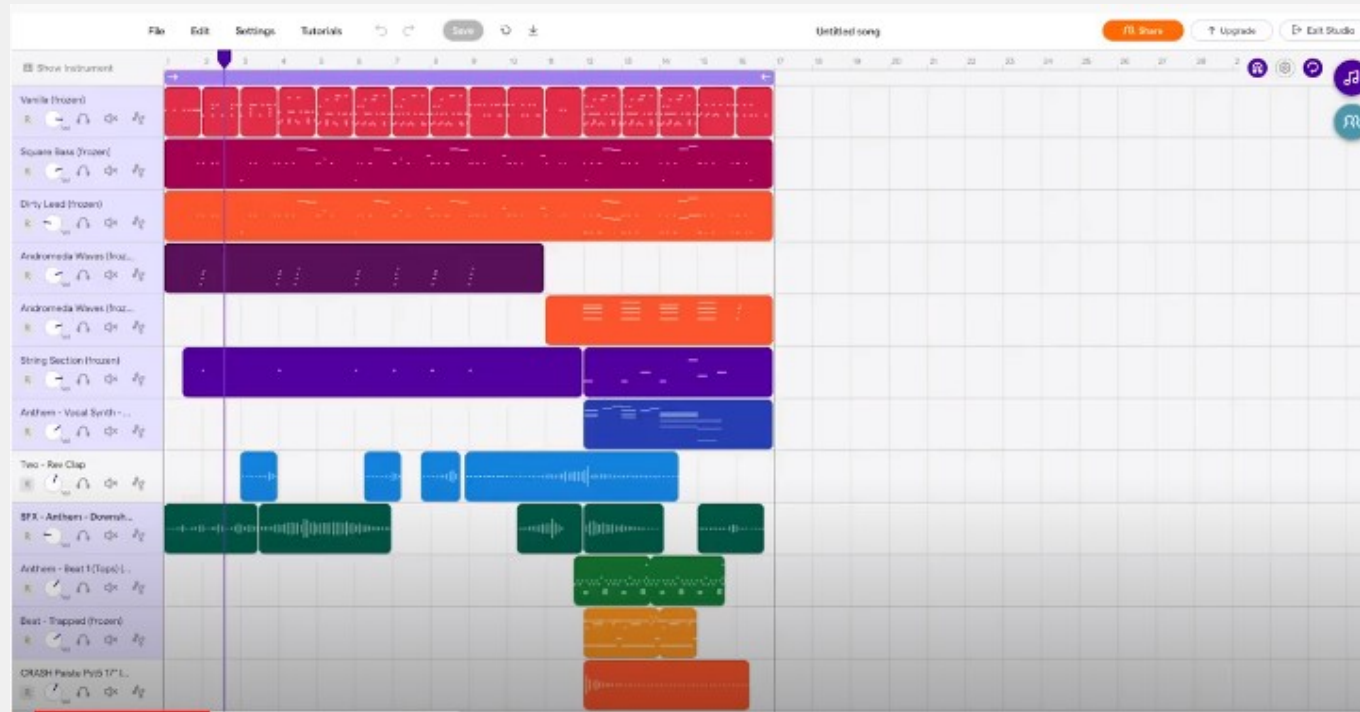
File Edit Settings Tutorials Save Untitled song Share Upgrade Exit Studio

Show Instrument

1 2 3 4 5 6 7 8 9 10 11 12 13 14 15 16 17 18 19 20 21 22 23 24 25 26 27 28

Vanilla (frozen)
Square Bass (frozen)
Dirty Lead (frozen)
Andromeda Waves (froz...
Andromeda Waves (froz...
String Section (frozen)
Anthem - Vocal Synth - ...
Two - Rev Clap
SFX - Anthem - Downsh...
Anthem - Beat 1 (Tops) (...
Beat - Trapped (frozen)
CRASH Paste Pvt5 17" I...